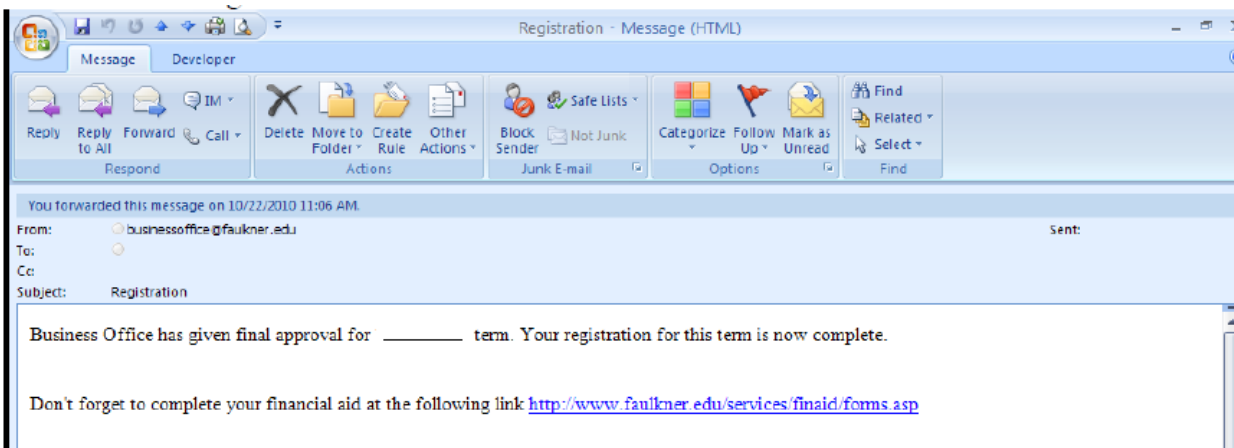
Registration - Message (HTML)

Message Developer

Reply Reply to All Forward IM Call
Respond

Delete Move to Folder Create Rule Other Actions
Actions

Block Sender Safe Lists Not Junk
Junk E-mail

Categorize Follow Up Mark as Unread
Options

Find Related Select
Find

You forwarded this message on 10/22/2010 11:06 AM.

From: businessoffice@faulkner.edu
To:
Cc:
Subject: Registration
Sent:

Business Office has given final approval for ________ term. Your registration for this term is now complete.

Don't forget to complete your financial aid at the following link http://www.faulkner.edu/services/finaid/forms.asp